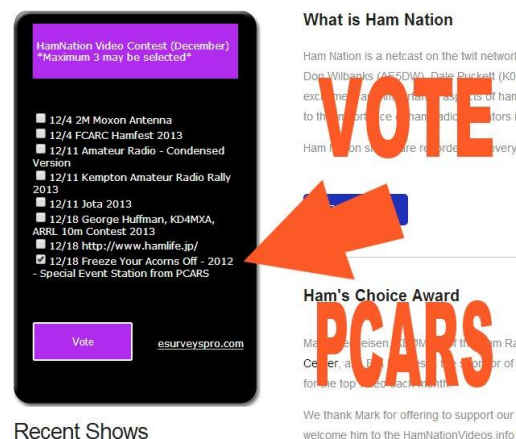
HamNation Video Contest (December) *Maximum 3 may be selected*

12/4 2M Moxon Antenna
12/4 FCARC Hamfest 2013
12/11 Amateur Radio - Condensed Version
12/11 Kempton Amateur Radio Rally 2013
12/11 Jota 2013
12/18 George Huffman, KD4MXA, ARRL 10m Contest 2013
12/18 http://www.hamlife.jp/
12/18 Freeze Your Acorns Off - 2012 - Special Event Station from PCARS

Vote

esurveyspro.com

Recent Shows

What is Ham Nation

Ham Nation is a netcast on the twit network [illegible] Don Wilbanks (AE5DW), Dale Puckett (K0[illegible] exc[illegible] of ham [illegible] to th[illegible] ors i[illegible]

Ham N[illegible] every

VOTE

Ham's Choice Award

PCARS

Ma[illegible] eisen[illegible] am Ra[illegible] Ce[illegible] a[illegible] r of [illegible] for the top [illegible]

We thank Mark for offering to support our welcome him to the HamNationVideos.info